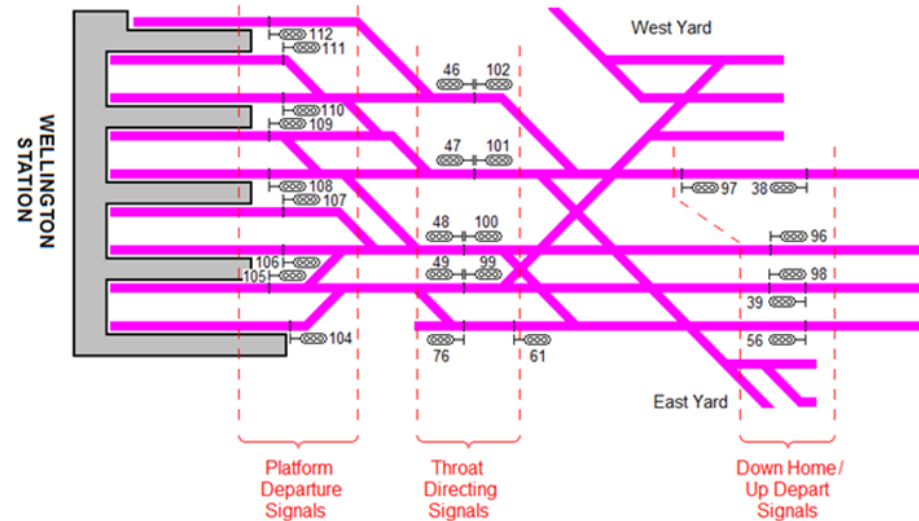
WELLINGTON STATION

West Yard

112
111
46
102
110
109
47
101
108
97
38
107
48
100
96
106
105
49
99
98
39
104
76
61
56

East Yard

Platform Departure Signals

Throat Directing Signals

Down Home / Up Depart Signals